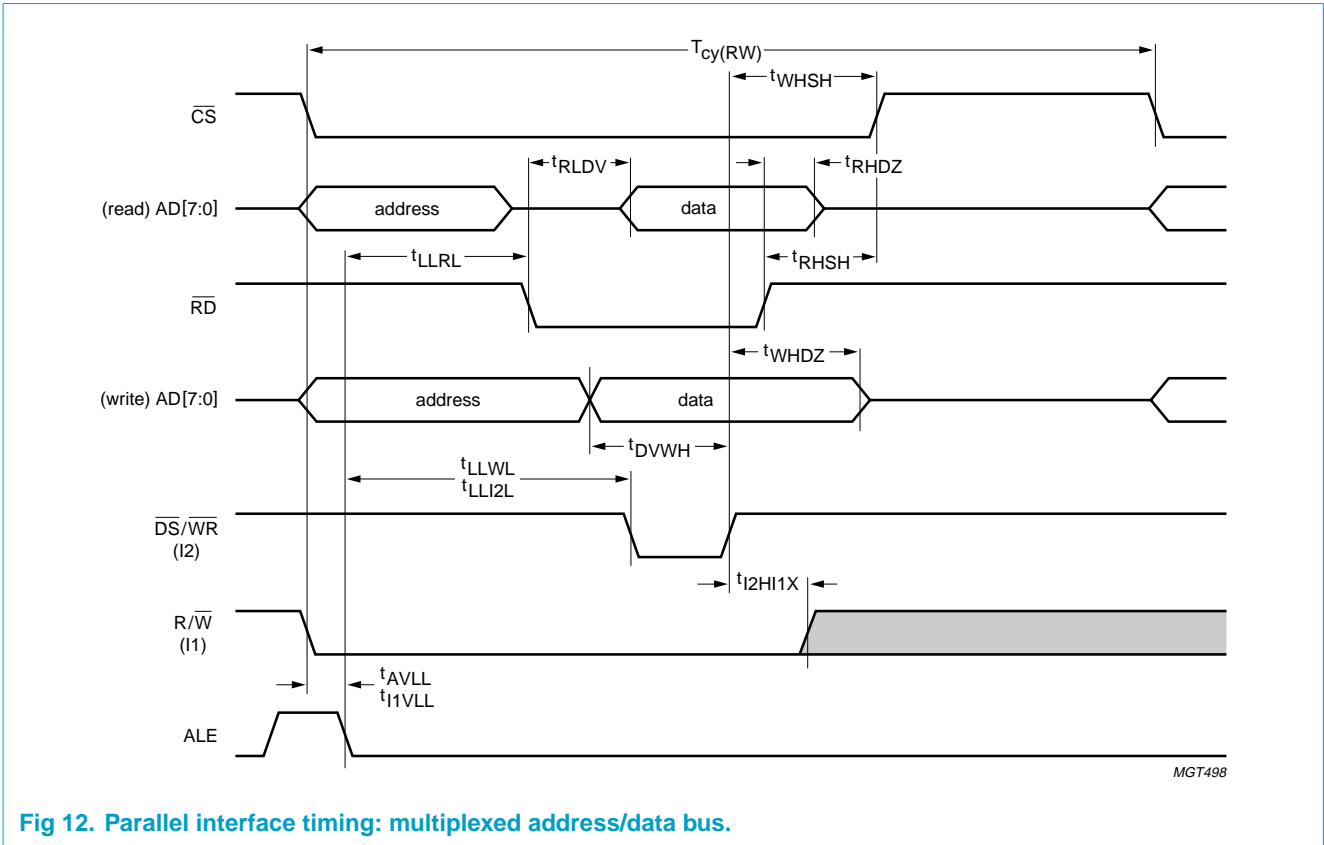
$T_{cy(RW)}$

$t_{WHSH}$

$\overline{CS}$

$t_{RLDV}$

$t_{RHDZ}$

(read) AD[7:0]

address

data

$t_{LLRL}$

$t_{RHSH}$

$\overline{RD}$

$t_{WHDZ}$

(write) AD[7:0]

address

data

$t_{DVWH}$

$t_{LLWL}$
$t_{LLI2L}$

$\overline{DS}/\overline{WR}$
(I2)

$t_{I2HI1X}$

$R/\overline{W}$
(I1)

$t_{AVLL}$
$t_{I1VLL}$

ALE

MGT498

Fig 12. Parallel interface timing: multiplexed address/data bus.